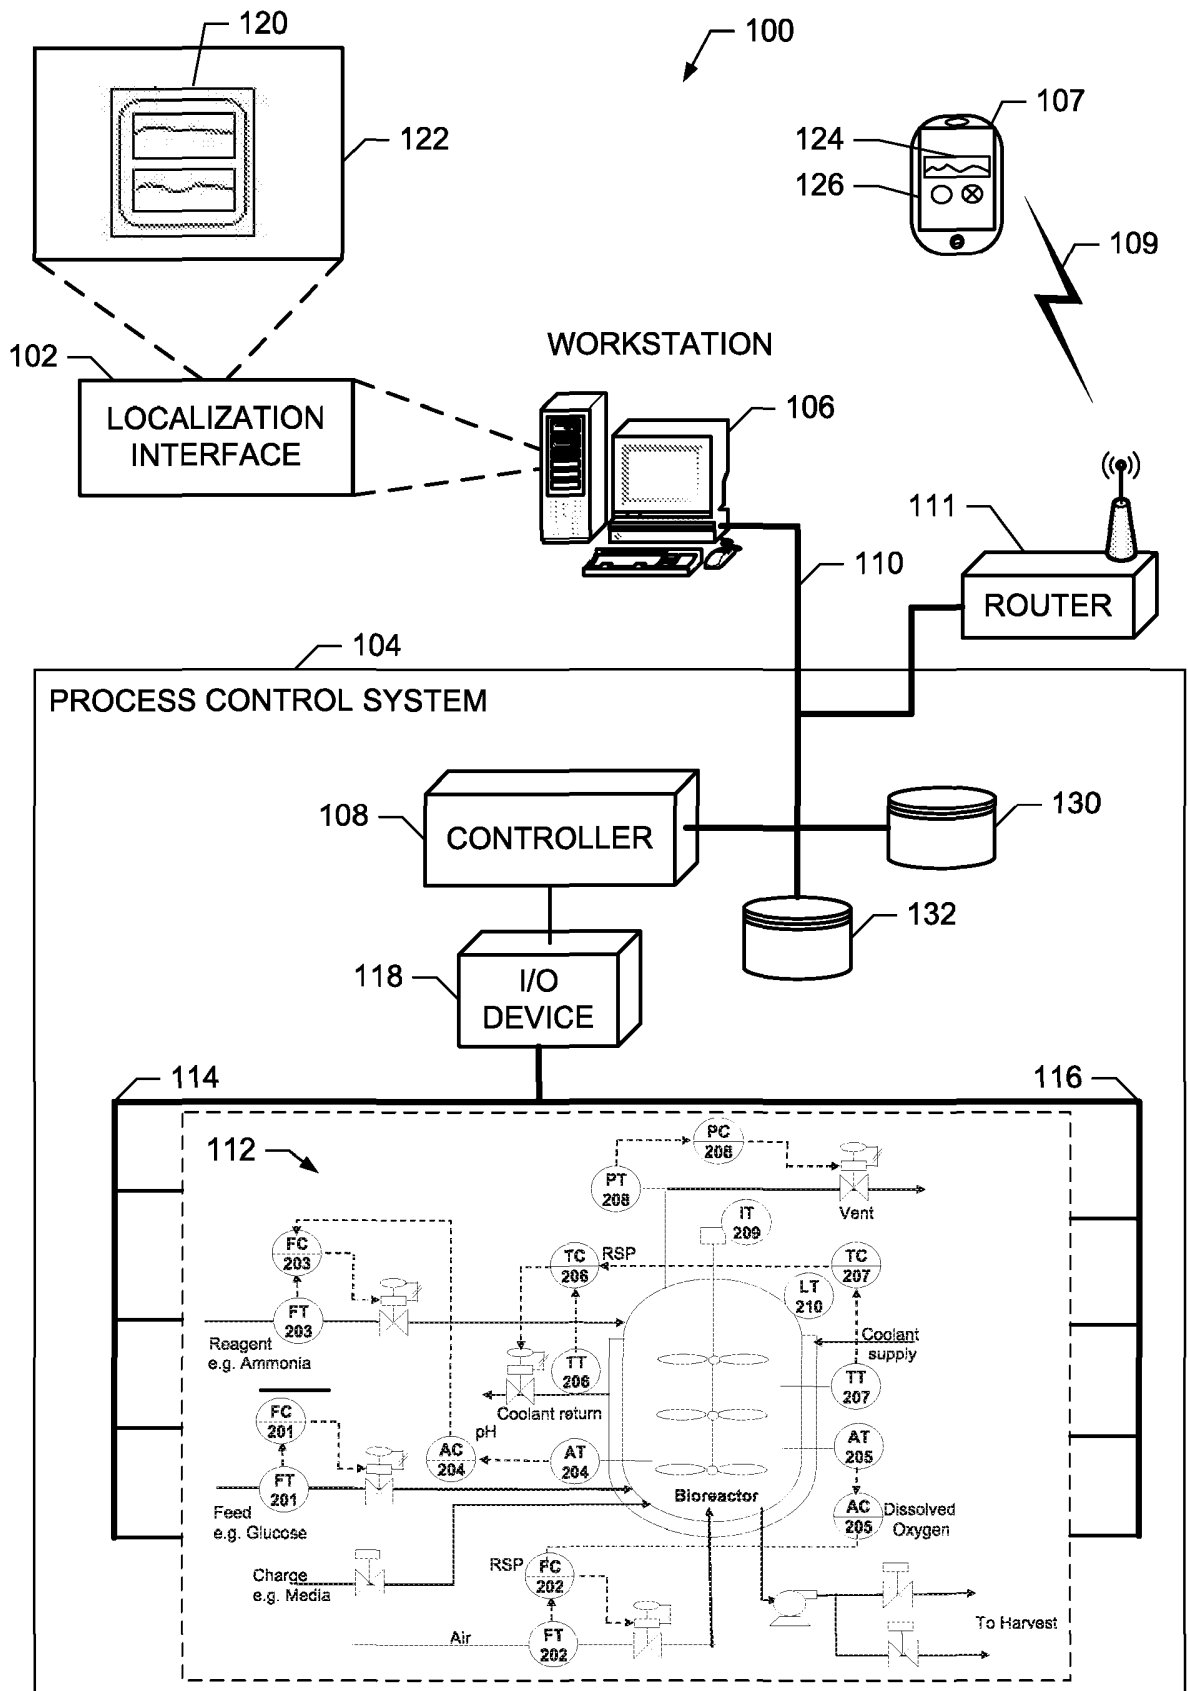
120
100
122
107
124
126
109
WORKSTATION
102
LOCALIZATION INTERFACE
106
111
110
ROUTER
104
PROCESS CONTROL SYSTEM
108
CONTROLLER
130
132
118
I/O DEVICE
114
116
112
PC 208
PT 208
Vent
IT 209
FC 203
TC 206
RSP
TC 207
LT 210
FT 203
Reagent e.g. Ammonia
Coolant supply
TT 206
TT 207
Coolant return
FC 201
pH
AC 204
AT 204
AT 205
FT 201
Bioreactor
Feed e.g. Glucose
AC 205
Dissolved Oxygen
Charge e.g. Media
RSP
FC 202
To Harvest
Air
FT 202